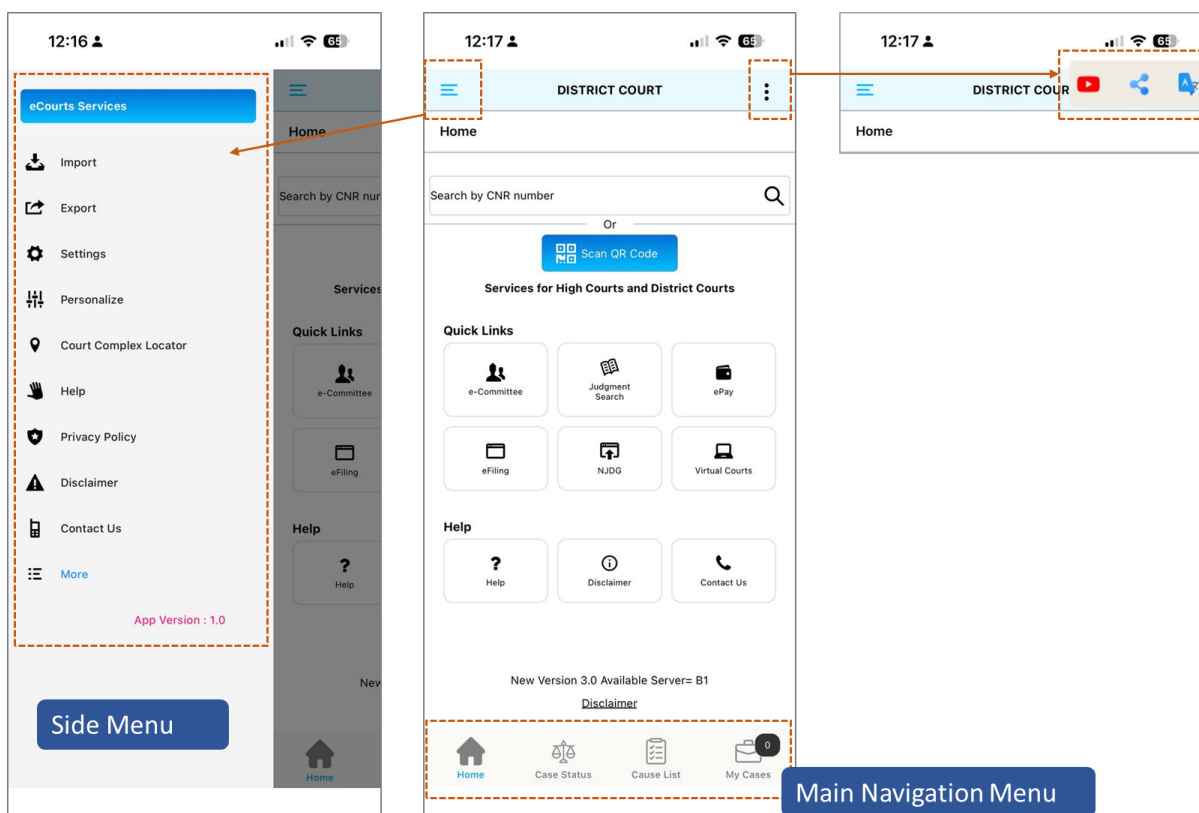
12:16 65

eCourts Services

Import

Export

Settings

Personalize

Court Complex Locator

Help

Privacy Policy

Disclaimer

Contact Us

More

App Version : 1.0

Home

Search by CNR nur

Services

Quick Links

e-Committee

eFiling

Help

Help

New

Home

Side Menu

12:17 65

DISTRICT COURT

Home

Search by CNR number

Or

Scan QR Code

Services for High Courts and District Courts

Quick Links

e-Committee

Judgment Search

ePay

eFiling

NJDG

Virtual Courts

Help

Help

Disclaimer

Contact Us

New Version 3.0 Available Server= B1

Disclaimer

Home

Case Status

Cause List

0

My Cases

Main Navigation Menu

12:17 65

DISTRICT COUR

Home